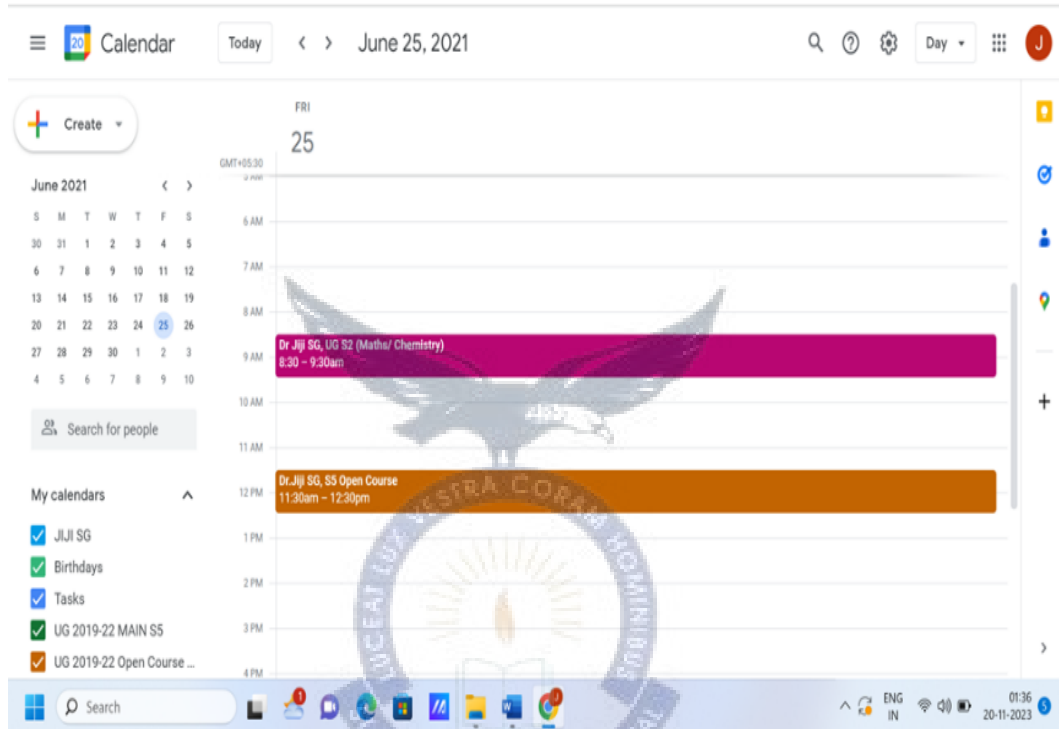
20 Calendar Today ‹ › June 25, 2021 Day J

Create

June 2021 ‹ ›

| S | M | T | W | T | F | S |
|---|---|---|---|---|---|---|
| 30 | 31 | 1 | 2 | 3 | 4 | 5 |
| 6 | 7 | 8 | 9 | 10 | 11 | 12 |
| 13 | 14 | 15 | 16 | 17 | 18 | 19 |
| 20 | 21 | 22 | 23 | 24 | 25 | 26 |
| 27 | 28 | 29 | 30 | 1 | 2 | 3 |
| 4 | 5 | 6 | 7 | 8 | 9 | 10 |

Search for people

My calendars

JIJI SG
Birthdays
Tasks
UG 2019-22 MAIN S5
UG 2019-22 Open Course ...

FRI
25

GMT+05:30
5 AM
6 AM
7 AM
8 AM
9 AM
10 AM
11 AM
12 PM
1 PM
2 PM
3 PM
4 PM

Dr Jiji SG, UG S2 (Maths/ Chemistry)
8:30 – 9:30am

Dr.Jiji SG, S5 Open Course
11:30am – 12:30pm

LUCEAT LUX VESTRA CORAM HOMINIBUS

Search

ENG IN
01:36
20-11-2023